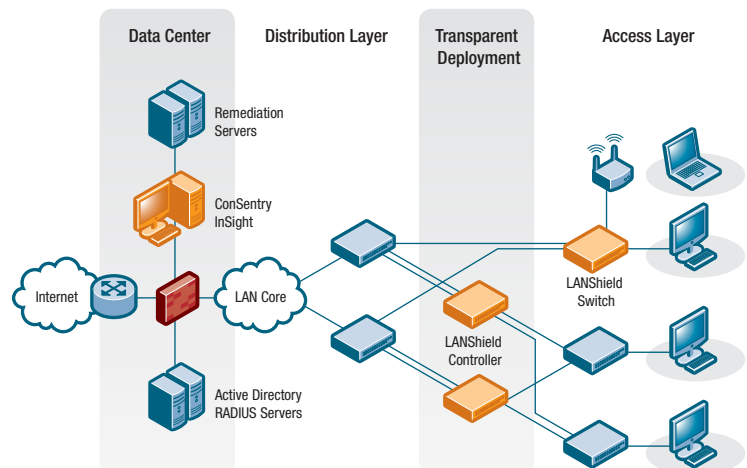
Data Center

Distribution Layer

Transparent Deployment

Access Layer

Remediation Servers

ConSentry InSight

Internet

LAN Core

Active Directory RADIUS Servers

LANShield Controller

LANShield Switch